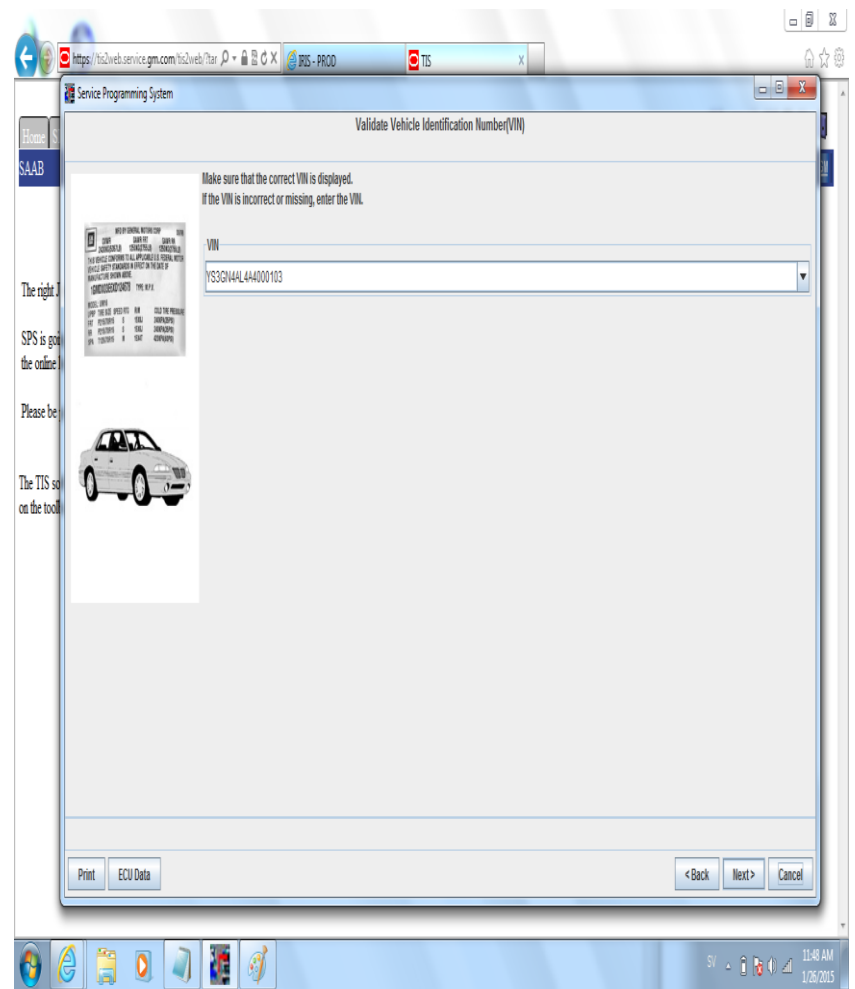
https://tis2web.service.gm.com/tis2web/?tar
IRIS - PROD
TIS
Service Programming System
Home
SAAB
Validate Vehicle Identification Number(VIN)
Make sure that the correct VIN is displayed.
If the VIN is incorrect or missing, enter the VIN.
VIN
YS3GN4AL4A4000103
The right J
SPS is goi
the online
Please be
The TIS so
on the tool
Print
ECU Data
< Back
Next >
Cancel
SV
11:48 AM
1/26/2015